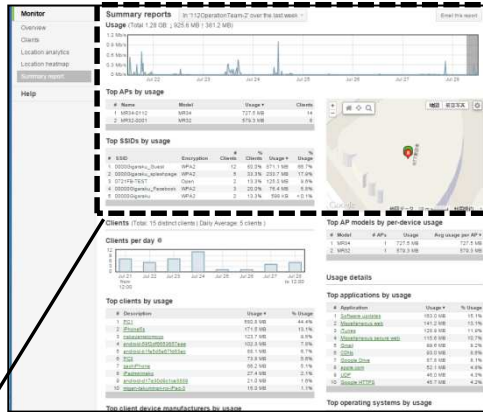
Monitor
Overview
Clients
Location analytics
Location heatmap
Summary report
Help

Summary reports
Usage (Total: 1.28 GB | 925.6 MB ↓ 381.2 MB ↑)
Email this report

1.2 Mb/s
0.8 Mb/s
0.6 Mb/s
0.4 Mb/s
0.2 Mb/s
Jul 22
Jul 23
Jul 24
Jul 25
Jul 26
Jul 27
Jul 28

Top APs by usage

| # | Name | Model | Usage ▾ | Clients |
|---|---|---|---|---|
| 1 | MR34-2112 | MR34 | 727.5 MB | 14 |
| 2 | MR32-2001 | MR32 | 579.3 MB | 6 |

Top SSIDs by usage

| # | SSID | Encryption | Clients | % Clients | Usage ▾ | % Usage |
|---|---|---|---|---|---|---|
| 1 | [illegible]_Guest | WPA2 | 12 | 80.0% | 871.1 MB | 66.7% |
| 2 | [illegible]_splashpage | WPA2 | 5 | 33.3% | 233.7 MB | 17.9% |
| 3 | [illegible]-TEST | Open | 2 | 13.3% | 125.3 MB | 9.6% |
| 4 | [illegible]_Facebook | WPA2 | 3 | 20.0% | 76.4 MB | 5.8% |
| 5 | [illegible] | WPA2 | 2 | 13.3% | 599 KB | <0.1% |

Clients (Total: 15 distinct clients | Daily Average: 5 clients)

Clients per day

Jul 21
Jul 28

Top clients by usage

| # | Description | Usage ▾ | % Usage |
|---|---|---|---|
| 1 | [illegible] | 580.5 MB | 44.4% |
| 2 | iPhone5s | 171.5 MB | 13.1% |
| 3 | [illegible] | 123.7 MB | 9.5% |
| 4 | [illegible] | 102.3 MB | 7.8% |
| 5 | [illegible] | 83.1 MB | 6.4% |
| 6 | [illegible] | 73.9 MB | 5.6% |
| 7 | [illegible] | 69.2 MB | 5.3% |
| 8 | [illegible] | 27.4 MB | 2.1% |
| 9 | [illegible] | 21.3 MB | 1.6% |
| 10 | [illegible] | 18.9 MB | 1.4% |

Top client device manufacturers by usage

Top AP models by per-device usage

| # | Model | # APs | Usage | Avg usage per AP ▾ |
|---|---|---|---|---|
| 1 | MR34 | 1 | 727.5 MB | 727.5 MB |
| 2 | MR32 | 1 | 579.3 MB | 579.3 MB |

Usage details

Top applications by usage

| # | Application | Usage ▾ | % Usage |
|---|---|---|---|
| 1 | Software updates | 193.0 MB | 15.1% |
| 2 | Miscellaneous web | 141.2 MB | 11.0% |
| 3 | iTunes | 125.9 MB | 11.4% |
| 4 | Miscellaneous secure web | 115.9 MB | 10.7% |
| 5 | Gmail | 98.8 MB | 8.2% |
| 6 | CDNs | 83.0 MB | 6.5% |
| 7 | Google Drive | 81.4 MB | 6.3% |
| 8 | apple.com | 62.1 MB | 4.8% |
| 9 | UDP | 40.0 MB | 4.3% |
| 10 | Google HTTPS | 45.7 MB | 4.2% |

Top operating systems by usage